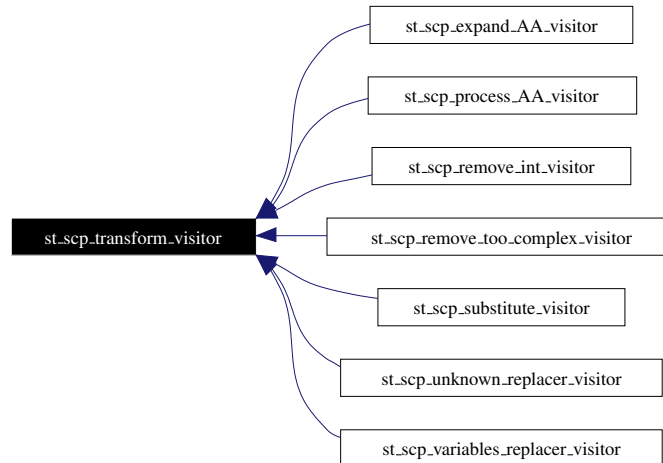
st_scp_transform_visitor

st_scp_expand_AA_visitor

st_scp_process_AA_visitor

st_scp_remove_int_visitor

st_scp_remove_too_complex_visitor

st_scp_substitute_visitor

st_scp_unknown_replacer_visitor

st_scp_variables_replacer_visitor